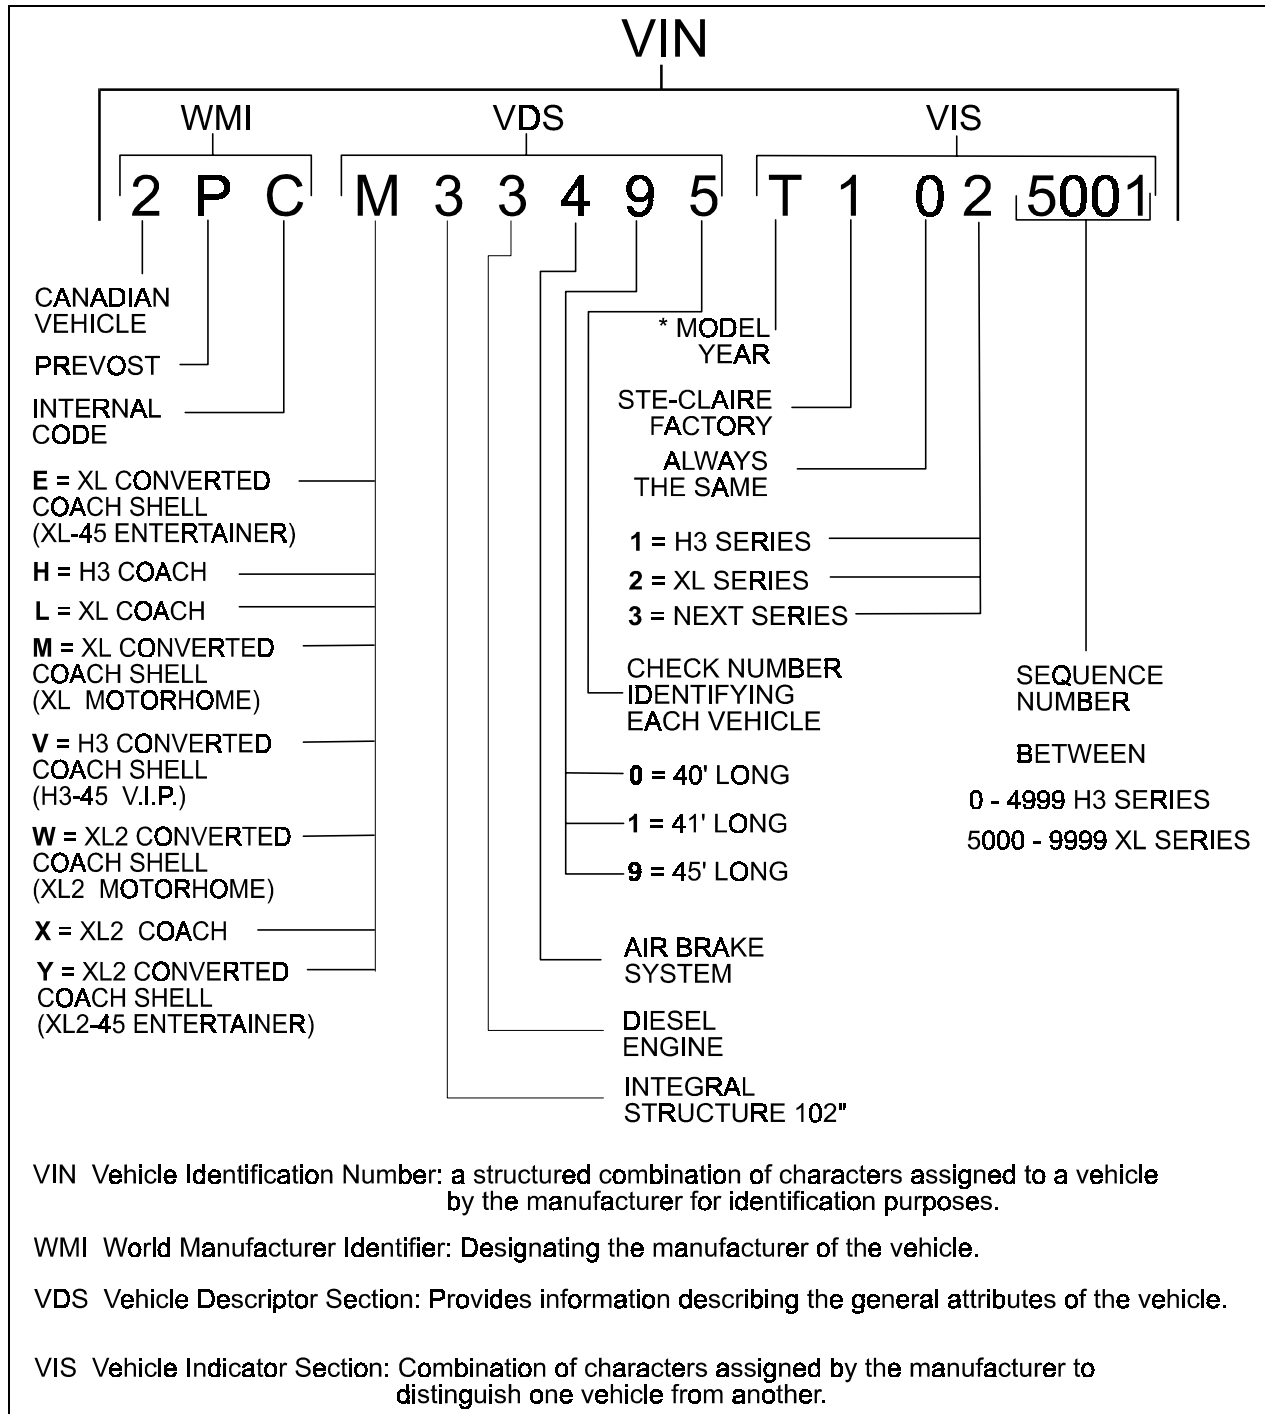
VIN

WMI VDS VIS

2 P C M 3 3 4 9 5 T 1 0 2 5001

CANADIAN VEHICLE

PREVOST

INTERNAL CODE

**E** = XL CONVERTED COACH SHELL (XL-45 ENTERTAINER)

**H** = H3 COACH

**L** = XL COACH

**M** = XL CONVERTED COACH SHELL (XL MOTORHOME)

**V** = H3 CONVERTED COACH SHELL (H3-45 V.I.P.)

**W** = XL2 CONVERTED COACH SHELL (XL2 MOTORHOME)

**X** = XL2 COACH

**Y** = XL2 CONVERTED COACH SHELL (XL2-45 ENTERTAINER)

* MODEL YEAR

STE-CLAIRE FACTORY

ALWAYS THE SAME

**1** = H3 SERIES

**2** = XL SERIES

**3** = NEXT SERIES

CHECK NUMBER IDENTIFYING EACH VEHICLE

**0** = 40' LONG

**1** = 41' LONG

**9** = 45' LONG

AIR BRAKE SYSTEM

DIESEL ENGINE

INTEGRAL STRUCTURE 102"

SEQUENCE NUMBER

BETWEEN

0 - 4999 H3 SERIES

5000 - 9999 XL SERIES

VIN Vehicle Identification Number: a structured combination of characters assigned to a vehicle by the manufacturer for identification purposes.

WMI World Manufacturer Identifier: Designating the manufacturer of the vehicle.

VDS Vehicle Descriptor Section: Provides information describing the general attributes of the vehicle.

VIS Vehicle Indicator Section: Combination of characters assigned by the manufacturer to distinguish one vehicle from another.